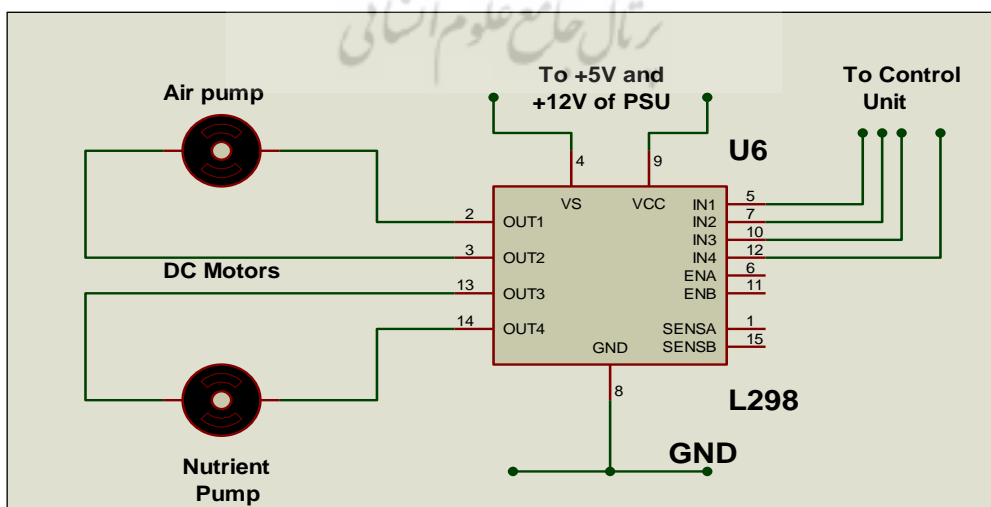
پرتال جامع علوم انسانی

To +5V and +12V of PSU

To Control Unit

Air pump

U6

4

9

VS

VCC

IN1

5

IN2

7

IN3

10

IN4

12

ENA

6

ENB

11

2

OUT1

3

OUT2

DC Motors

13

OUT3

14

OUT4

SENSA

1

SENSB

15

GND

8

L298

GND

Nutrient Pump